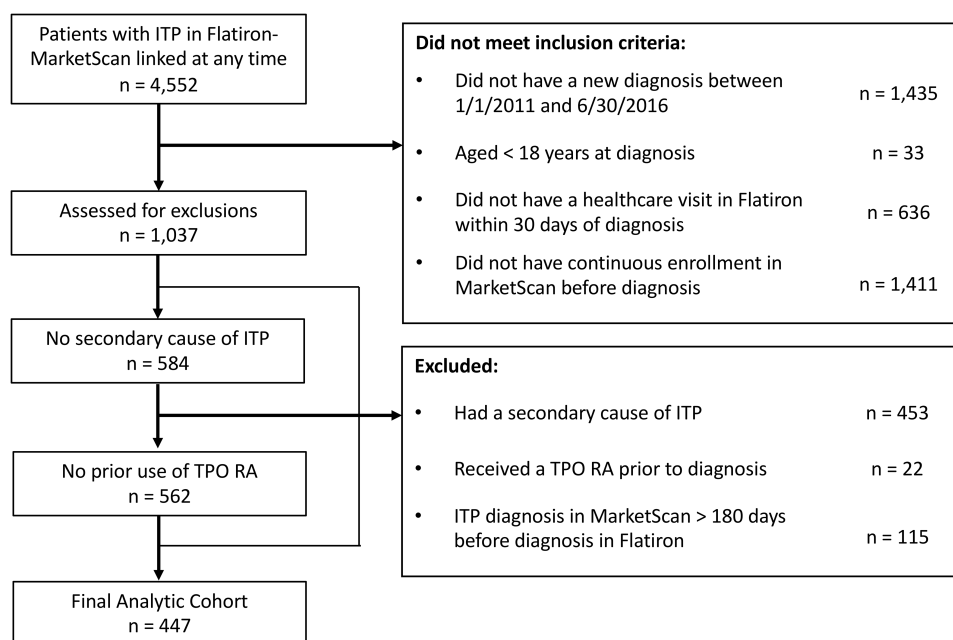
Patients with ITP in Flatiron-MarketScan linked at any time
n = 4,552

Assessed for exclusions
n = 1,037

No secondary cause of ITP
n = 584

No prior use of TPO RA
n = 562

Final Analytic Cohort
n = 447

**Did not meet inclusion criteria:**

- Did not have a new diagnosis between 1/1/2011 and 6/30/2016 n = 1,435
- Aged < 18 years at diagnosis n = 33
- Did not have a healthcare visit in Flatiron within 30 days of diagnosis n = 636
- Did not have continuous enrollment in MarketScan before diagnosis n = 1,411

**Excluded:**

- Had a secondary cause of ITP n = 453
- Received a TPO RA prior to diagnosis n = 22
- ITP diagnosis in MarketScan > 180 days before diagnosis in Flatiron n = 115